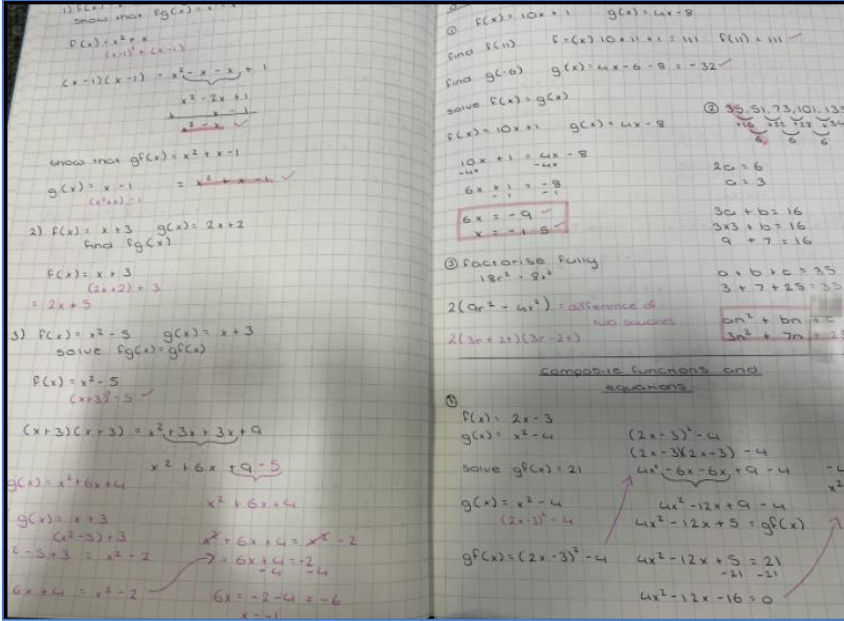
1) $f(x)$ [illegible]
show that $fg(x) = x$ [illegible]

$f(x) = x^2 + x$
$(x-1)^2 + (x-1)$

$(x-1)(x-1) = x^2 - x - x + 1$

$x^2 - 2x + 1$
$x^2 - x$ ✓

show that $gf(x) = x^2 + x - 1$

$g(x) = x - 1$ $= x^2 + x - 1$ ✓
$(x^2+x) - 1$

2) $f(x) = x + 3$ $g(x) = 2x + 2$
find $fg(x)$

$f(x) = x + 3$
$(2x+2) + 3$
$= 2x + 5$

3) $f(x) = x^2 - 5$ $g(x) = x + 3$
solve $fg(x) = gf(x)$

$f(x) = x^2 - 5$
$(x+3)^2 - 5$ ✓

$(x+3)(x+3) = x^2 + 3x + 3x + 9$

$x^2 + 6x + 9 - 5$

$g(x) = x^2 + 6x + 4$ $x^2 + 6x + 4$

$g(x) = x + 3$
$(x^2 - 5) + 3$
$x^2 - 5 + 3 = x^2 - 2$

$x^2 + 6x + 4 = x^2 - 2$
$6x + 4 = -2$
$-4$ $-4$

$6x + 4 = x^2 - 2$

$6x = -2 - 4 = -6$
$x = -1$

① $f(x) = 10x + 1$ $g(x) = 4x - 8$

find $f(11)$ $f(x) 10 \times 11 + 1 = 111$ $f(11) = 111$ ✓

find $g(-6)$ $g(x) = 4 \times -6 - 8 = -32$ ✓

solve $f(x) = g(x)$

$f(x) = 10x + 1$ $g(x) = 4x - 8$

$10x + 1 = 4x - 8$
$-4x$ $-4x$
$6x + 1 = -8$
$-1$ $-1$
$6x = -9$
$x = -1.5$

② 35, 51, 73, 101, 13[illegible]
+16 +22 +28 +34
6 6 6

$2a = 6$
$a = 3$

$3a + b = 16$
$3 \times 3 + b = 16$
$9 + 7 = 16$

$a + b + c = 35$
$3 + 7 + 25 = 35$

$an^2 + bn$ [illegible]
$3n^2 + 7n$ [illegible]

③ factorise fully
$18r^2 - 8z^2$

$2(9r^2 - 4z^2)$ = difference of two squares

$2(3r + 2z)(3r - 2z)$

composite functions and equations

①
$f(x) = 2x - 3$
$g(x) = x^2 - 4$

solve $gf(x) = 21$

$g(x) = x^2 - 4$
$(2x - 3)^2 - 4$

$gf(x) = (2x - 3)^2 - 4$

$(2x - 3)^2 - 4$
$(2x - 3)(2x - 3) - 4$
$4x^2 - 6x - 6x + 9 - 4$

$4x^2 - 12x + 9 - 4$
$4x^2 - 12x + 5 = gf(x)$

$4x^2 - 12x + 5 = 21$
$-21$ $-21$

$4x^2 - 12x - 16 = 0$